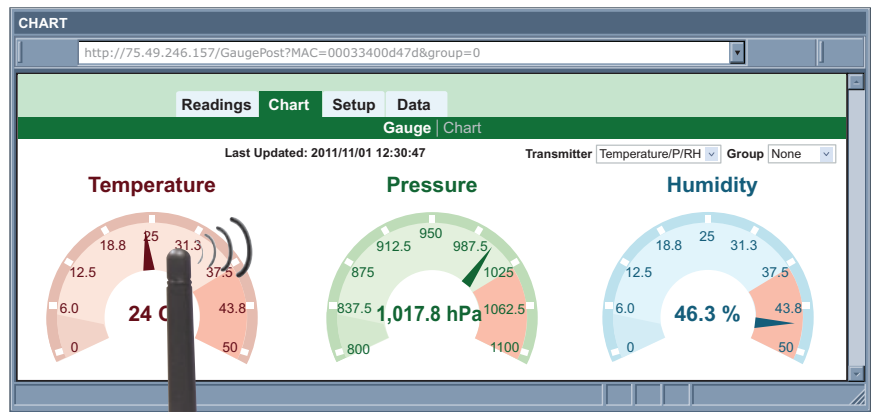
CHART

http://75.49.246.157/GaugePost?MAC=00033400d47d&group=0

Readings Chart Setup Data

Gauge | Chart

Last Updated: 2011/11/01 12:30:47

Transmitter Temperature/P/RH Group None

Temperature

18.8 25 31.3
12.5 37.5
6.0 43.8
0 50

24 C

Pressure

912.5 950 987.5
875 1025
837.5 1062.5
800 1100

1,017.8 hPa

Humidity

18.8 25 31.3
12.5 37.5
6.0 43.8
0 50

46.3 %